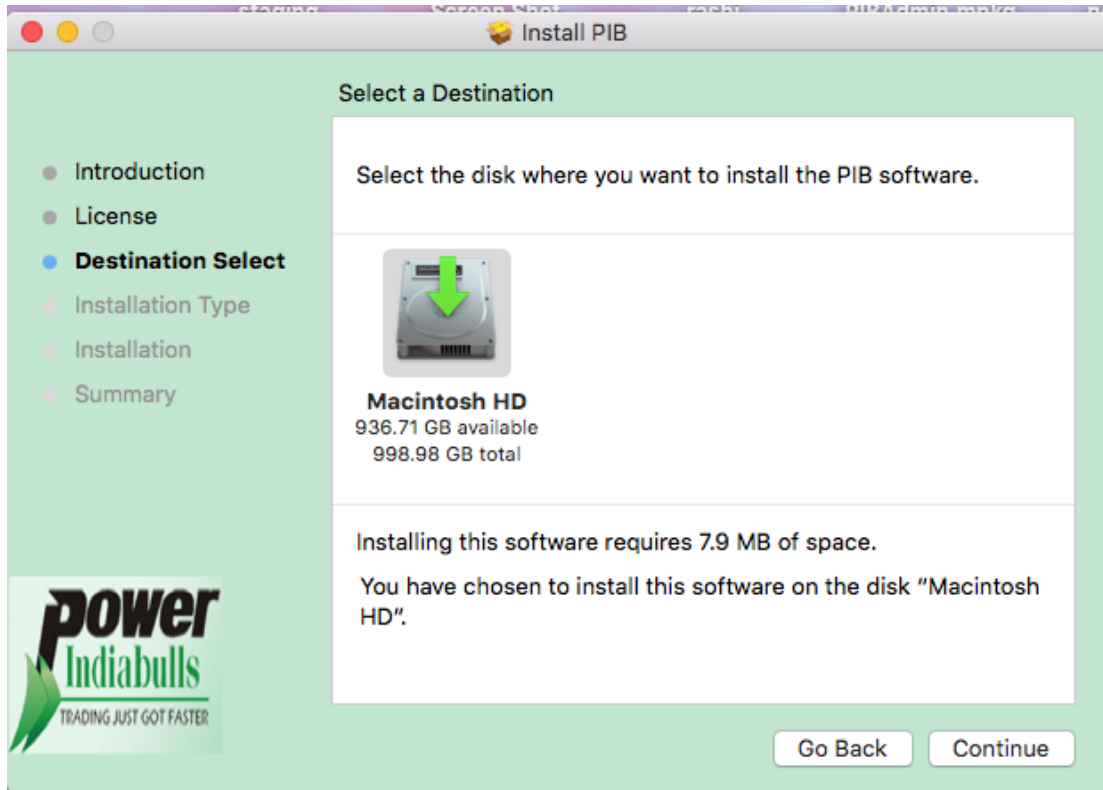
Install PIB

Select a Destination

Introduction
License
Destination Select
Installation Type
Installation
Summary

Select the disk where you want to install the PIB software.

Macintosh HD
936.71 GB available
998.98 GB total

Installing this software requires 7.9 MB of space.

You have chosen to install this software on the disk "Macintosh HD".

power
Indiabulls
TRADING JUST GOT FASTER

Go Back
Continue